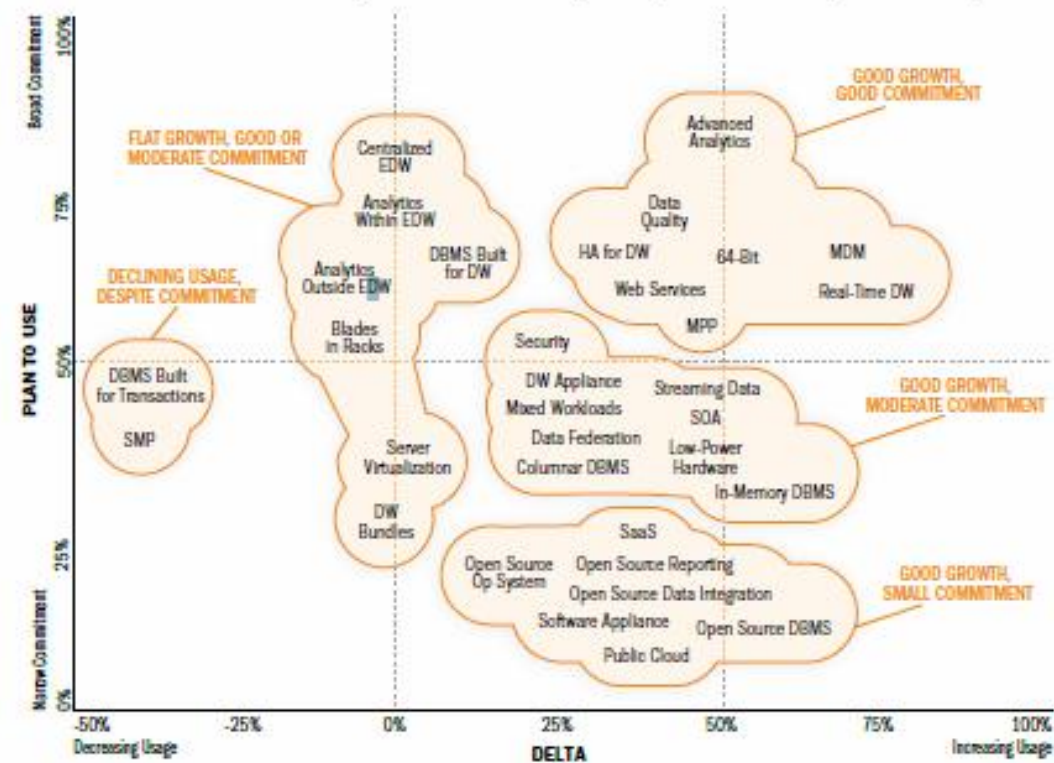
Broad Commitment
100%
75%
50%
25%
0%
Narrow Commitment
PLAN TO USE

FLAT GROWTH, GOOD OR MODERATE COMMITMENT
Centralized EDW
Analytics Within EDW
Analytics Outside EDW
DBMS Built for DW
Blades in Racks
Server Virtualization
DW Bundles

GOOD GROWTH, GOOD COMMITMENT
Advanced Analytics
Data Quality
HA for DW
64-Bit
MDM
Web Services
Real-Time DW
MPP

DECLINING USAGE, DESPITE COMMITMENT
DBMS Built for Transactions
SMP

Security
DW Appliance
Streaming Data
Mixed Workloads
SOA
Data Federation
Low-Power Hardware
Columnar DBMS
In-Memory DBMS
GOOD GROWTH, MODERATE COMMITMENT

SaaS
Open Source Op System
Open Source Reporting
Open Source Data Integration
Software Appliance
Open Source DBMS
Public Cloud
GOOD GROWTH, SMALL COMMITMENT

-50%
Decreasing Usage
-25%
0%
25%
50%
75%
100%
Increasing Usage
DELTA